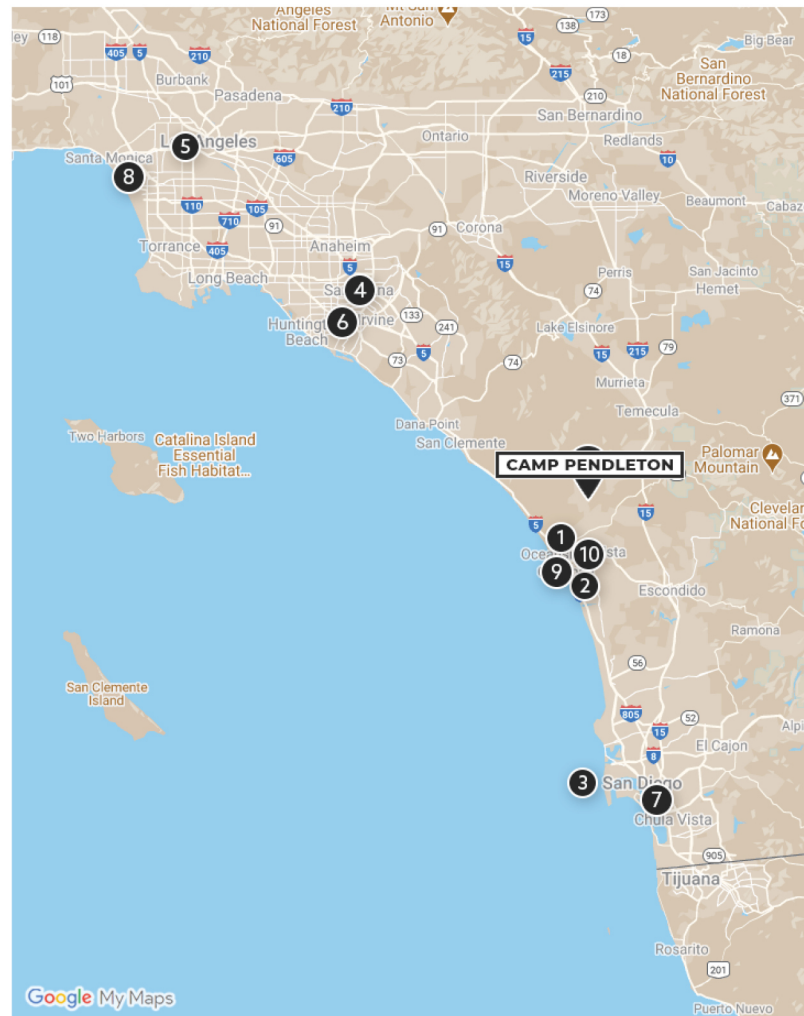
Angeles National Forest
Mt San Antonio
ley
118
405
5
210
173
138
15
18
Big Bear
101
Burbank
Pasadena
210
215
210
San Bernardino National Forest
5
Los Angeles
210
San Bernardino
Santa Monica
8
605
Ontario
Redlands
10
Riverside
110
710
105
Moreno Valley
Beaumont
Cabaz
Torrance
405
91
Anaheim
91
Corona
Long Beach
5
15
Perris
San Jacinto
Hemet
4
Santa Ana
74
Huntington Beach
6
Irvine
133
241
Lake Elsinore
15
215
79
73
5
74
Murrieta
371
Temecula
Dana Point
Two Harbors
Catalina Island Essential Fish Habitat...
San Clemente
Palomar Mountain
CAMP PENDLETON
15
Clevelar National Fo
5
1
10
Oceanside
Vista
9
2
Escondido
Ramona
San Clemente Island
56
805
15
52
Alpi
8
El Cajon
3
San Diego
7
Chula Vista
905
Tijuana
Rosarito
201
Google My Maps
Puerto Nuevo